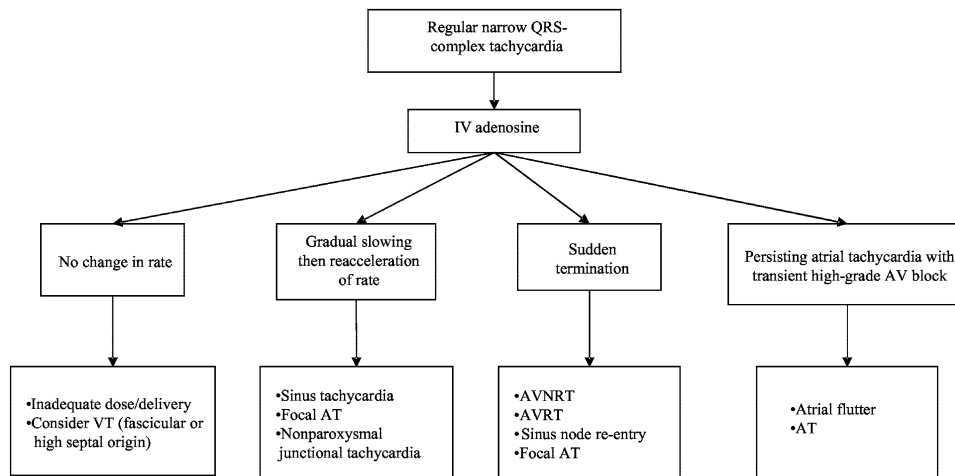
Regular narrow QRS-complex tachycardia

IV adenosine

No change in rate

Gradual slowing then reacceleration of rate

Sudden termination

Persisting atrial tachycardia with transient high-grade AV block

•Inadequate dose/delivery
•Consider VT (fascicular or high septal origin)

•Sinus tachycardia
•Focal AT
•Nonparoxysmal junctional tachycardia

•AVNRT
•AVRT
•Sinus node re-entry
•Focal AT

•Atrial flutter
•AT